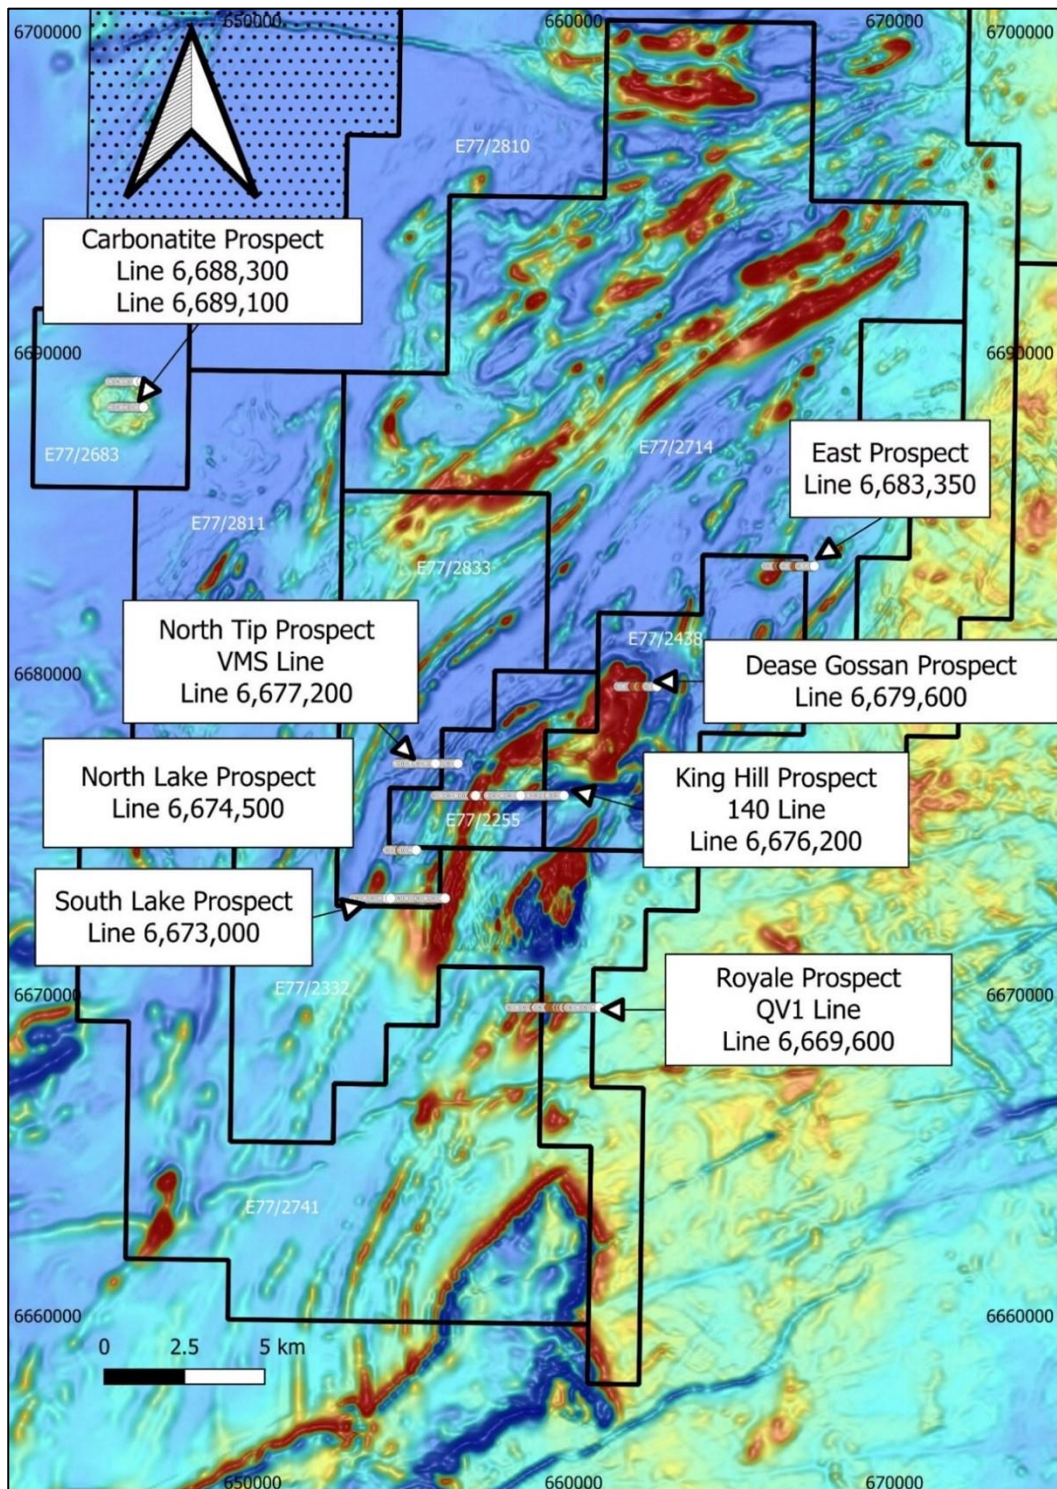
650000
660000
670000
6700000
6700000
E77/2810
Carbonatite Prospect
Line 6,688,300
Line 6,689,100
6690000
6690000
E77/2683
E77/2714
East Prospect
Line 6,683,350
E77/2811
E77/2833
North Tip Prospect
VMS Line
Line 6,677,200
E77/2438
Dease Gossan Prospect
Line 6,679,600
6680000
North Lake Prospect
Line 6,674,500
King Hill Prospect
140 Line
Line 6,676,200
E77/2255
South Lake Prospect
Line 6,673,000
6670000
E77/2332
Royale Prospect
QV1 Line
Line 6,669,600
6670000
E77/2741
6660000
6660000
0
2.5
5 km
650000
660000
670000